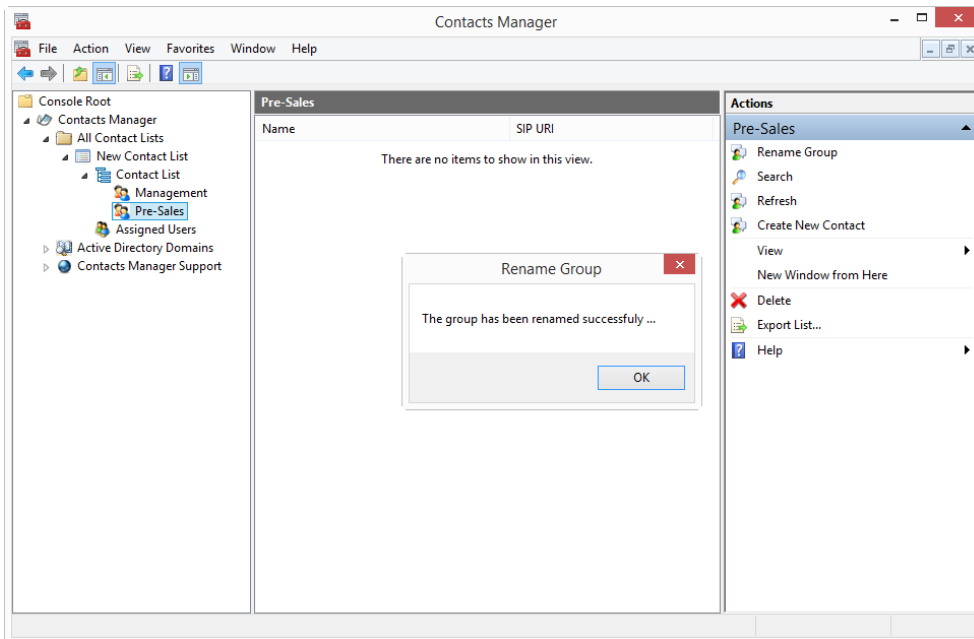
Contacts Manager

File Action View Favorites Window Help

Console Root
Contacts Manager
All Contact Lists
New Contact List
Contact List
Management
Pre-Sales
Assigned Users
Active Directory Domains
Contacts Manager Support

Pre-Sales

| Name | SIP URI |
|---|---|

There are no items to show in this view.

Rename Group

The group has been renamed successfuly ...

OK

Actions
Pre-Sales
Rename Group
Search
Refresh
Create New Contact
View
New Window from Here
Delete
Export List...
Help